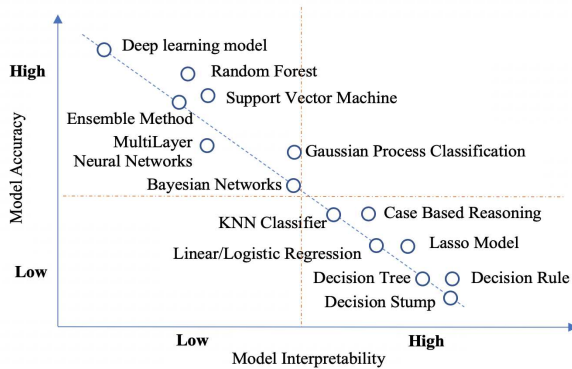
High

Low

Model Accuracy

Deep learning model

Random Forest

Support Vector Machine

Ensemble Method

MultiLayer Neural Networks

Gaussian Process Classification

Bayesian Networks

KNN Classifier

Case Based Reasoning

Linear/Logistic Regression

Lasso Model

Decision Tree

Decision Rule

Decision Stump

Low

High

Model Interpretability